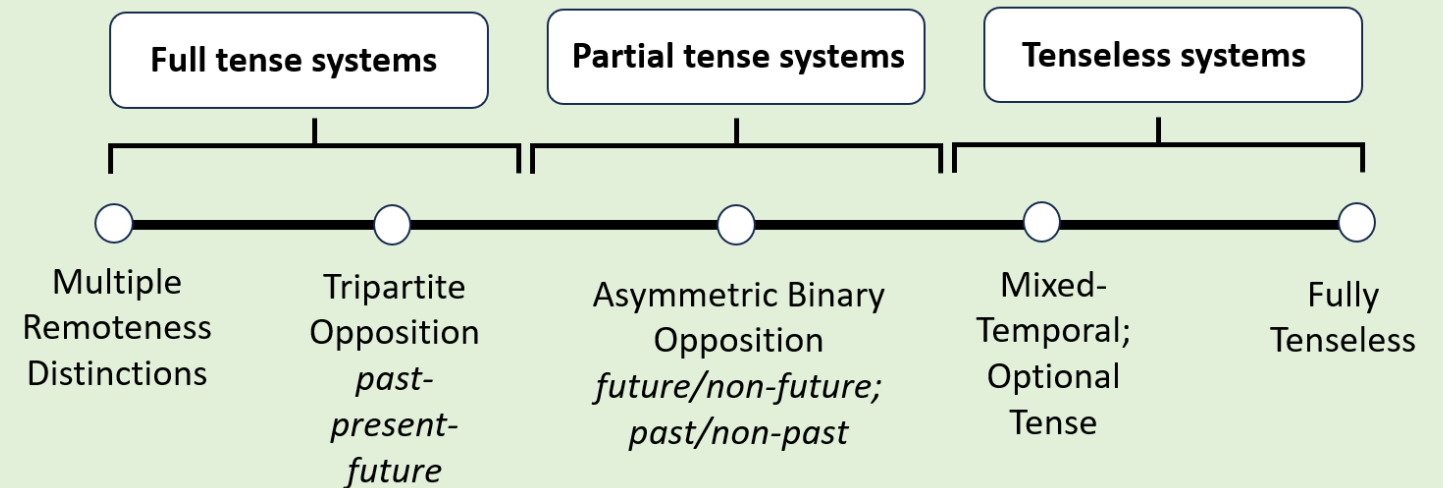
Full tense systems

Partial tense systems

Tenseless systems

Multiple Remoteness Distinctions

Tripartite Opposition *past-present-future*

Asymmetric Binary Opposition *future/non-future; past/non-past*

Mixed-Temporal; Optional Tense

Fully Tenseless